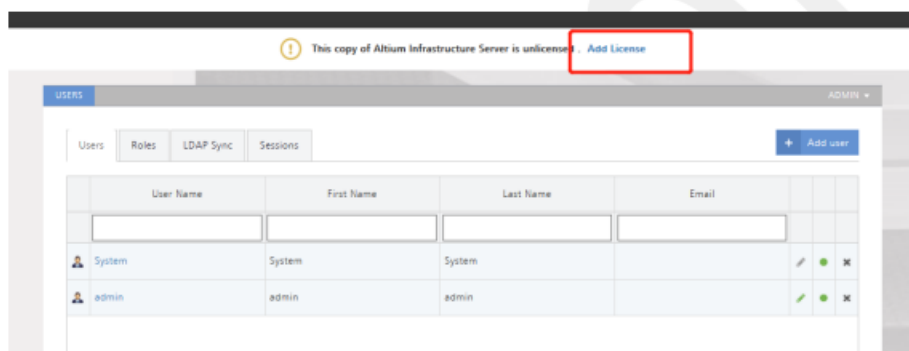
This copy of Altium Infrastructure Server is unlicensed . Add License

USERS

ADMIN ▾

Users Roles LDAP Sync Sessions

+ Add user

| | User Name | First Name | Last Name | Email | | | |
|---|---|---|---|---|---|---|---|
| | | | | | | | |
| | System | System | System | | | | |
| | admin | admin | admin | | | | |